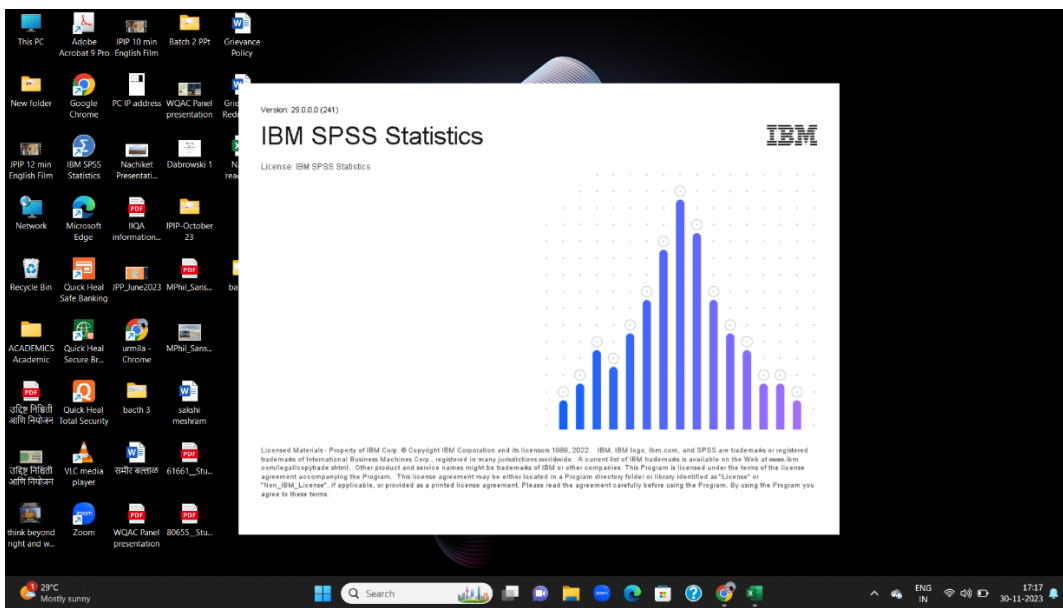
This PC
Adobe Acrobat 9 Pro
JPIP 10 min English Film
Batch 2 PPt
Grievance Policy

New folder
Google Chrome
PC IP address
WQAC Panel presentation

JPIP 12 min English Film
IBM SPSS Statistics
Nachiket Presentati...
Dabrowski 1

Network
Microsoft Edge
IIQA information...
JPIP-October 23

Recycle Bin
Quick Heal Safe Banking
JPP_June2023
MPhil_Sans...

ACADEMICS Academic
Quick Heal Secure Br...
urmila - Chrome
MPhil_Sans...

उद्दिष्ट निश्चिती आणि नियोजन
Quick Heal Total Security
bacth 3
sakshi meshram

उद्दिष्ट निश्चिती आणि नियोजन
VLC media player
समीर बल्लाळ
61661__Stu...

think beyond right and w...
Zoom
WQAC Panel presentation
80655__Stu...

Version: 29.0.0.0 (241)

IBM SPSS Statistics

IBM

License: IBM SPSS Statistics

Licensed Materials - Property of IBM Corp. © Copyright IBM Corporation and its licensors 1989, 2022. IBM, IBM logo, ibm.com, and SPSS are trademarks or registered trademarks of International Business Machines Corp., registered in many jurisdictions worldwide. A current list of IBM trademarks is available on the Web at www.ibm.com/legal/copytrade.shtml. Other product and service names might be trademarks of IBM or other companies. This Program is licensed under the terms of the license agreement accompanying the Program. This license agreement may be either located in a Program directory folder or library identified as "License" or "Non_IBM_License", if applicable, or provided as a printed license agreement. Please read the agreement carefully before using the Program. By using the Program you agree to these terms.

29°C
Mostly sunny
Search
ENG IN
17:17
30-11-2023